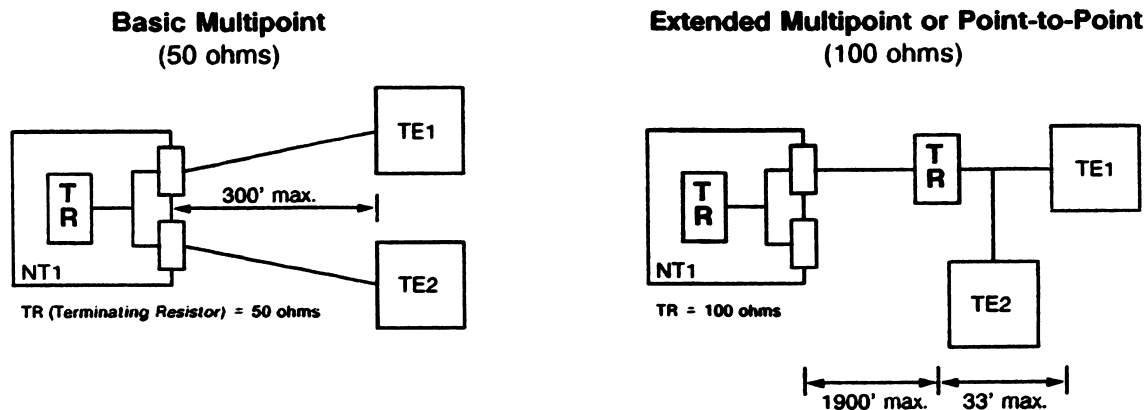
Basic Multipoint
(50 ohms)

TE1

T
R

300' max.

NT1

TE2

TR (Terminating Resistor) = 50 ohms

Extended Multipoint or Point-to-Point
(100 ohms)

T
R

T
R

TE1

NT1

TE2

TR = 100 ohms

1900' max.

33' max.